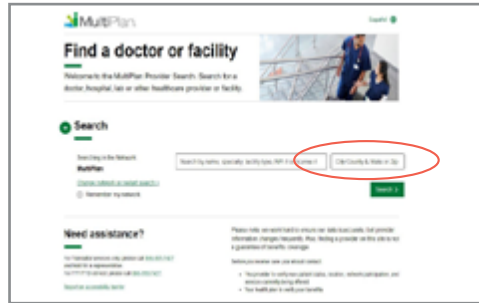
MultiPlan

Español

Find a doctor or facility

Welcome to the MultiPlan Provider Search. Search for a doctor, hospital, lab or other healthcare provider or facility.

Search

Searching in the Network:
MultiPlan

Change network or restart search
Remember my network

Search by name, specialty, facility type, NPI # or license #

City County & State or Zip

Search

Need assistance?

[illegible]

Please note: we work hard to ensure our data is accurate, but provider information changes frequently. Also, finding a provider on this site is not a guarantee of benefits coverage.

Before you receive care, you should contact:

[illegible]
Your health plan to verify your benefits.